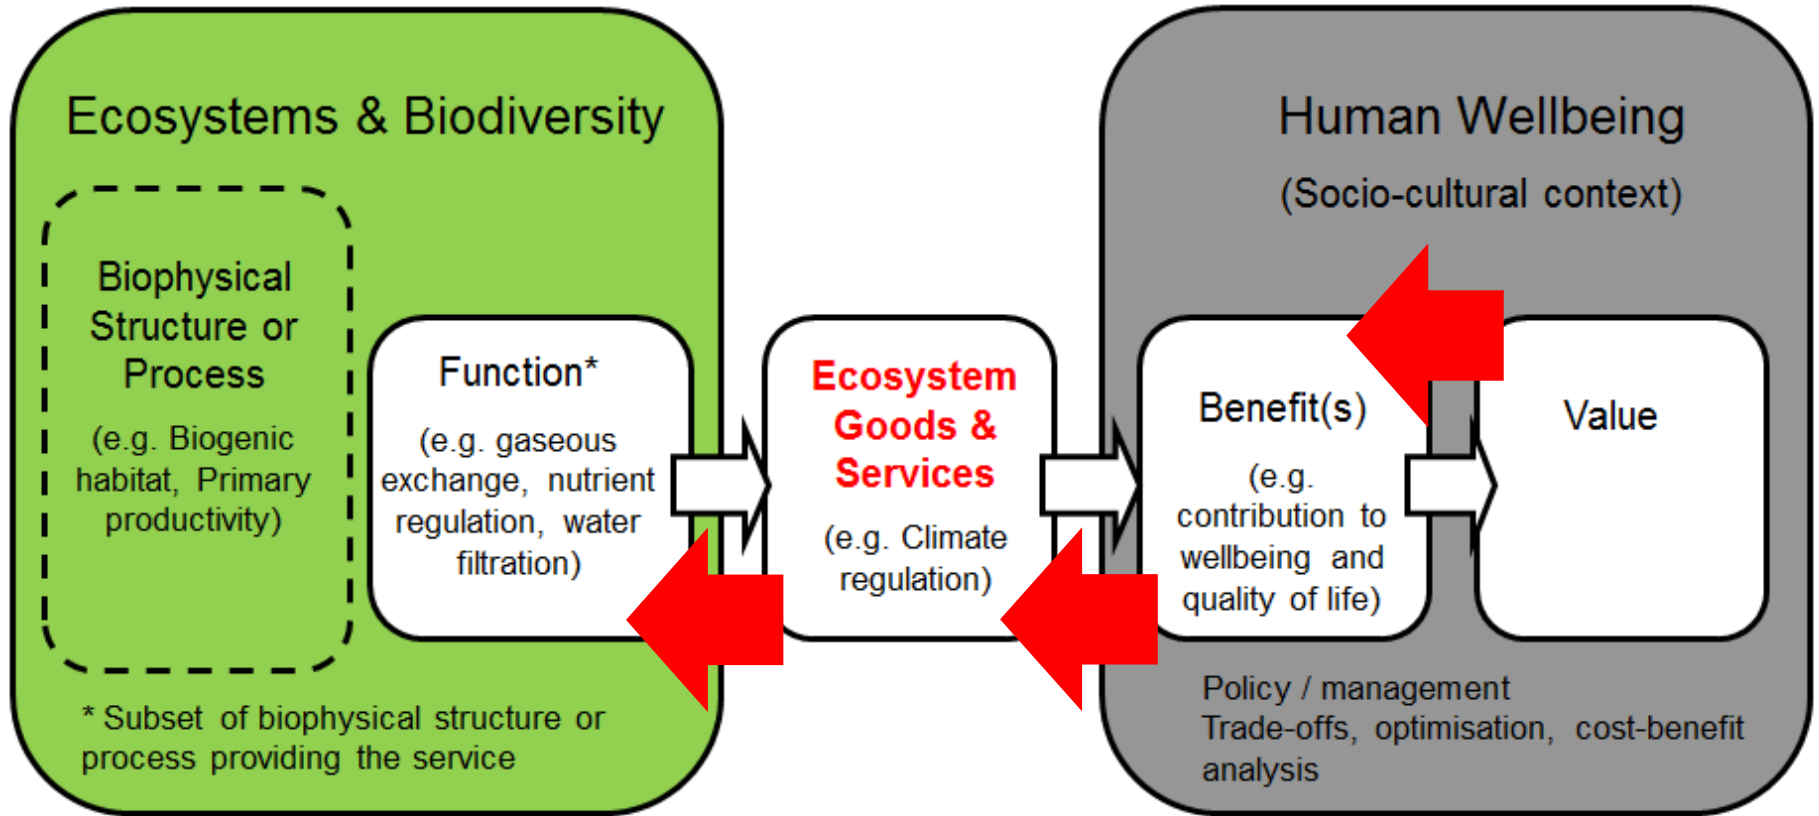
Ecosystems & Biodiversity

Biophysical Structure or Process

(e.g. Biogenic habitat, Primary productivity)

Function*

(e.g. gaseous exchange, nutrient regulation, water filtration)

* Subset of biophysical structure or process providing the service

Ecosystem Goods & Services

(e.g. Climate regulation)

Human Wellbeing

(Socio-cultural context)

Benefit(s)

(e.g. contribution to wellbeing and quality of life)

Value

Policy / management
Trade-offs, optimisation, cost-benefit analysis